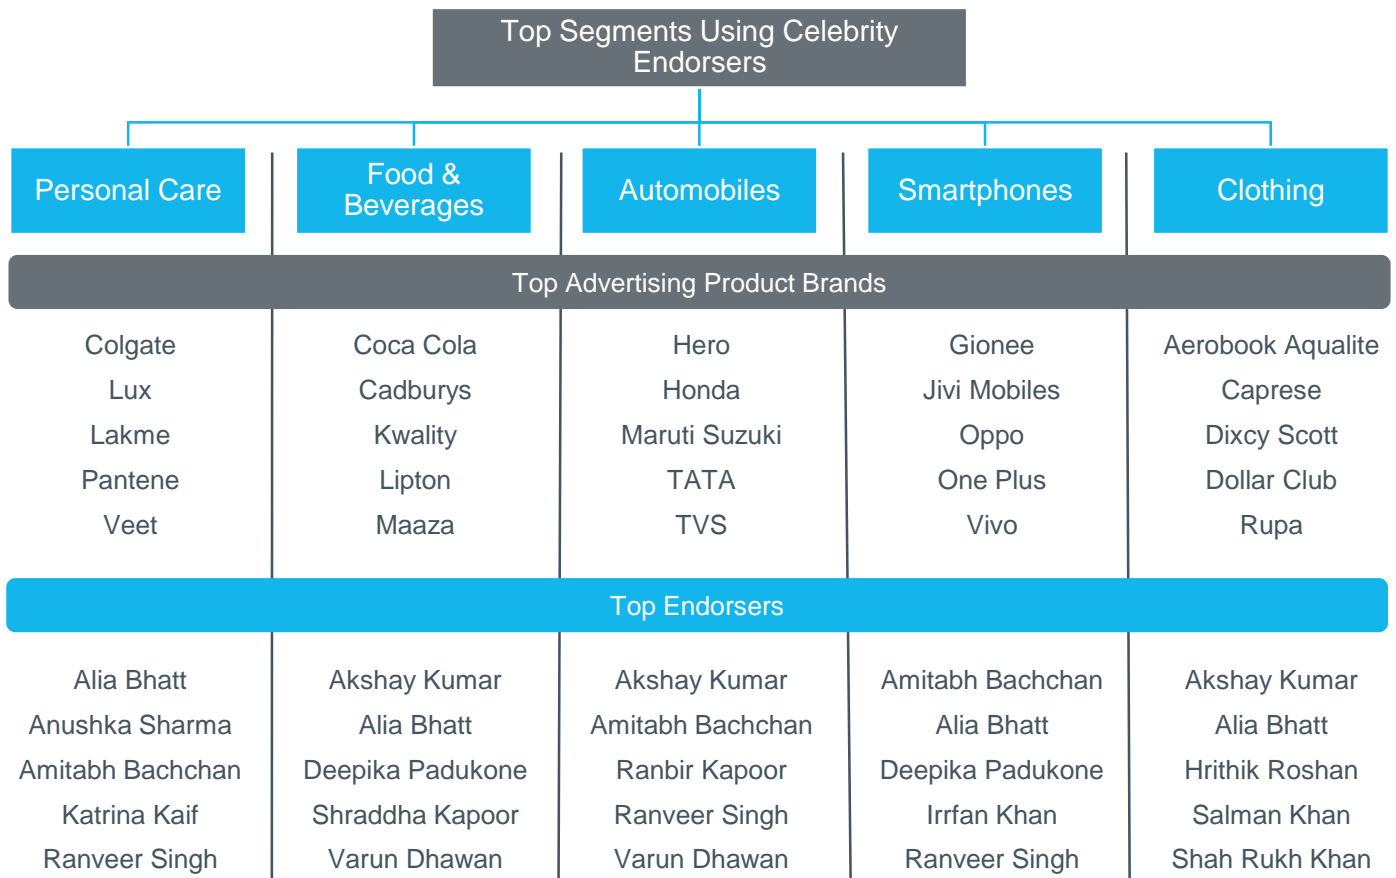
Top Segments Using Celebrity Endorsers

Personal Care

Food & Beverages

Automobiles

Smartphones

Clothing

Top Advertising Product Brands

Colgate
Lux
Lakme
Pantene
Veet

Coca Cola
Cadburys
Kwality
Lipton
Maaza

Hero
Honda
Maruti Suzuki
TATA
TVS

Gionee
Jivi Mobiles
Oppo
One Plus
Vivo

Aerobook Aqualite
Caprese
Dixcy Scott
Dollar Club
Rupa

Top Endorsers

Alia Bhatt
Anushka Sharma
Amitabh Bachchan
Katrina Kaif
Ranveer Singh

Akshay Kumar
Alia Bhatt
Deepika Padukone
Shraddha Kapoor
Varun Dhawan

Akshay Kumar
Amitabh Bachchan
Ranbir Kapoor
Ranveer Singh
Varun Dhawan

Amitabh Bachchan
Alia Bhatt
Deepika Padukone
Irrfan Khan
Ranveer Singh

Akshay Kumar
Alia Bhatt
Hrithik Roshan
Salman Khan
Shah Rukh Khan